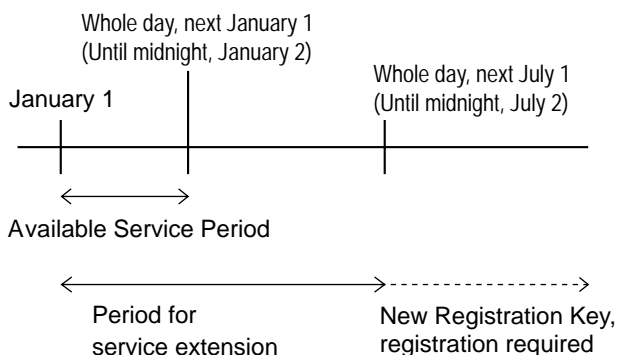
Whole day, next January 1
(Until midnight, January 2)

January 1

Whole day, next July 1
(Until midnight, July 2)

Available Service Period

Period for
service extension

New Registration Key,
registration required